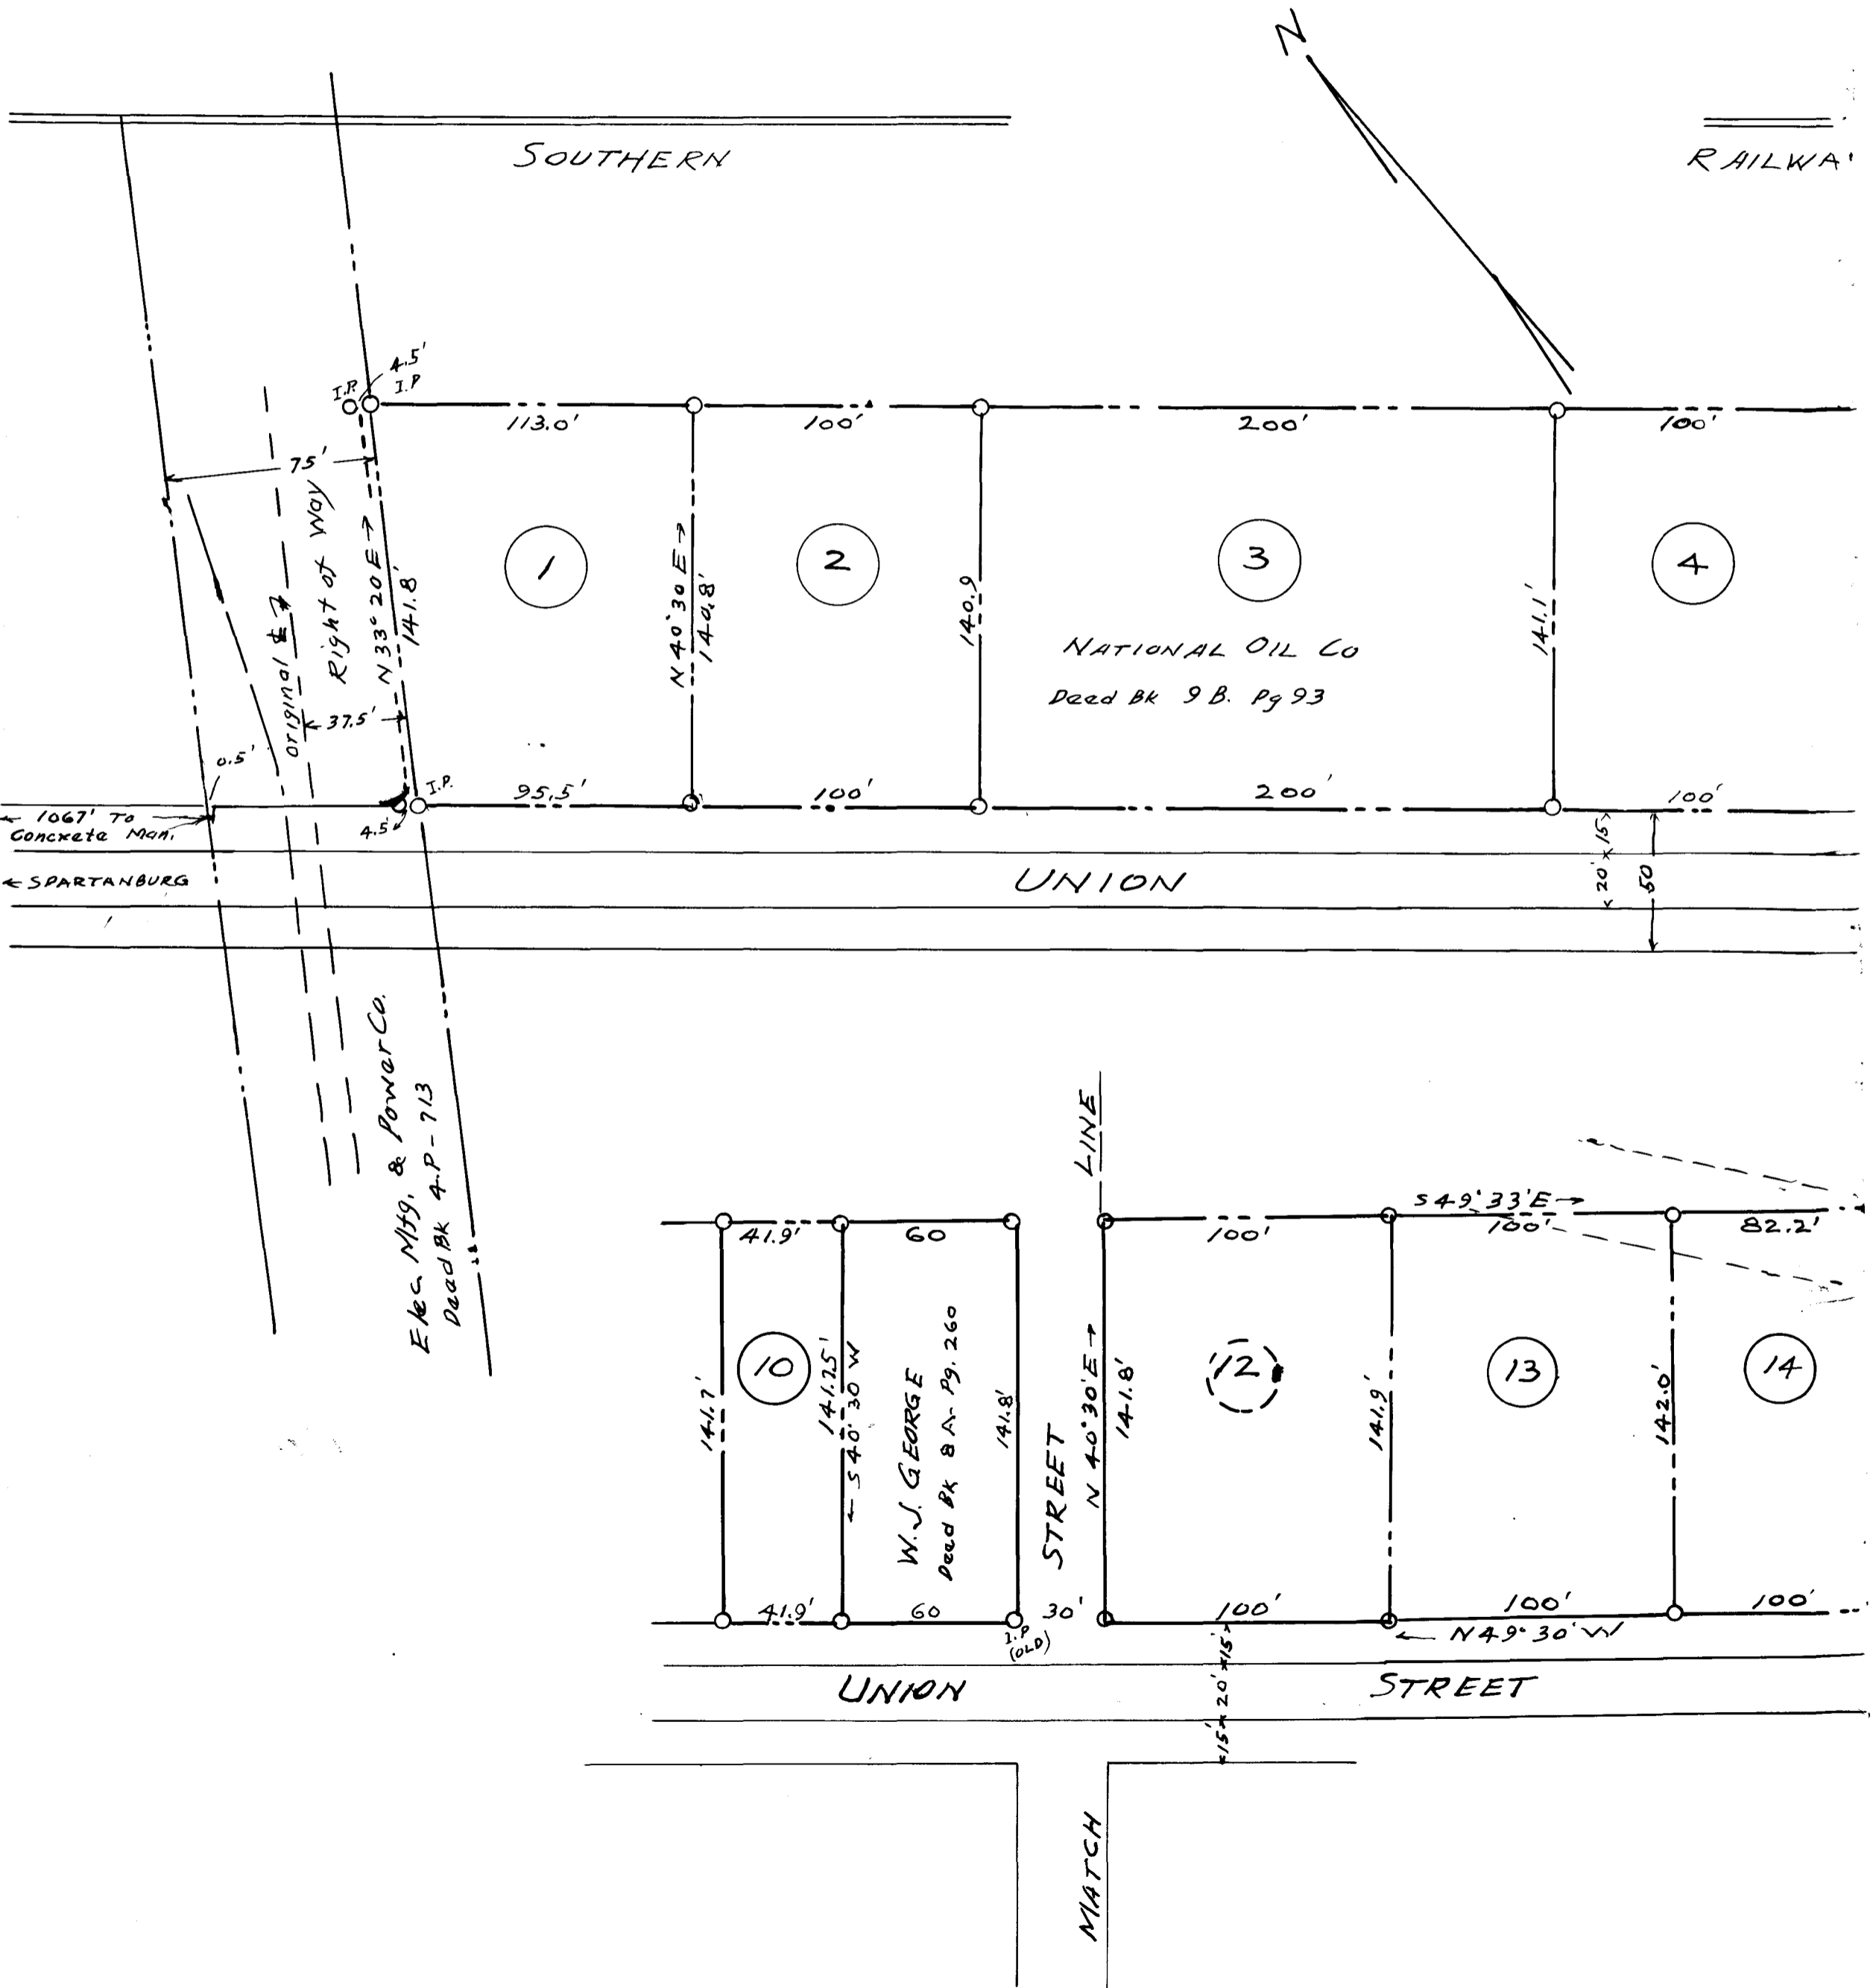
N

SOUTHERN

RAILWA

I.P.
4.5'
I.P

113.0'
100'
200'
100'

75'

1
2
3
4

original ℄
Right of Way
N 33° 20 E →
141.8'

N 40° 30 E →
140.8'

140.9

NATIONAL OIL Co
Deed Bk 9 B. Pg 93

141.1'

37.5'

0.5'

I.P.
95.5'
100'
200'
100'

← 1067' To Concrete Mon.
4.5'

← SPARTANBURG

UNION

20'
15
50

Elec Mfg. & Power Co.
Deed Bk 4-P-713

LINE

S 49° 33' E →

41.9'
60
100'
100'
82.2'

10
12
13
14

141.7'
141.25'
S 40° 30 W
←
W. J. GEORGE
Deed Bk 8 A- Pg. 260
141.8'

STREET
N 40° 30' E →
141.8'
141.9'
142.0'

41.9'
60
30'
100'
100'
100'

I.P (OLD)

← N 49° 30' W

15
20'
15

UNION
STREET

MATCH